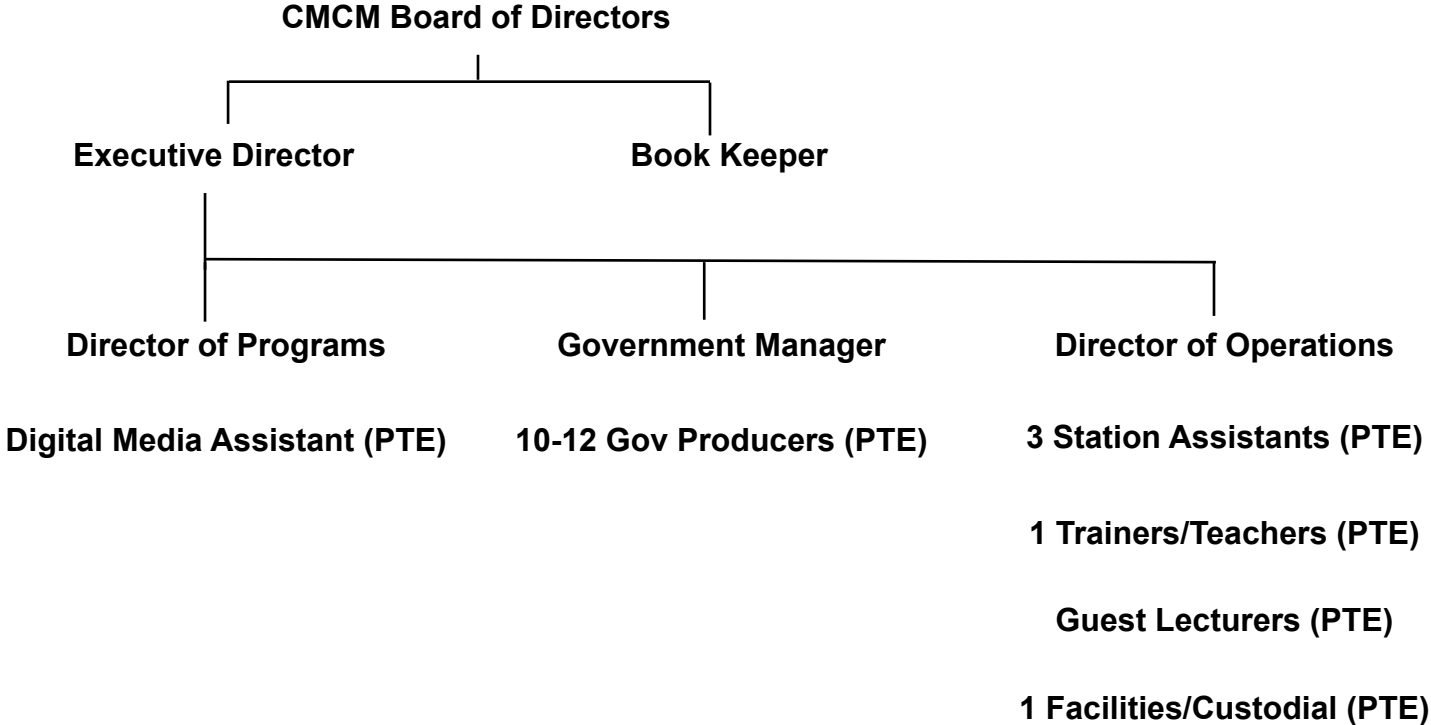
CMCM Board of Directors

Executive Director

Book Keeper

Director of Programs

Digital Media Assistant (PTE)

Government Manager

10-12 Gov Producers (PTE)

Director of Operations

3 Station Assistants (PTE)

1 Trainers/Teachers (PTE)

Guest Lecturers (PTE)

1 Facilities/Custodial (PTE)